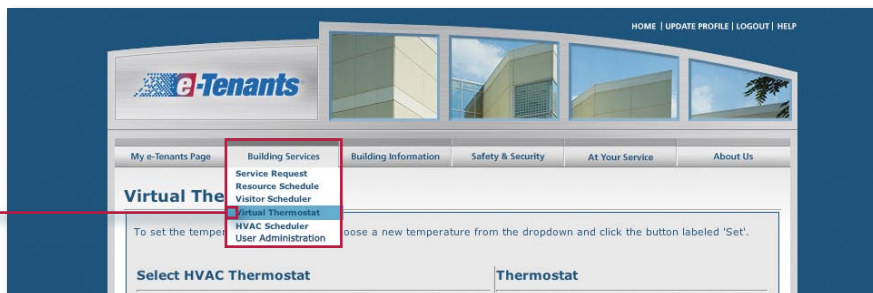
HOME | UPDATE PROFILE | LOGOUT | HELP

e-Tenants

My e-Tenants Page

Building Services

Building Information

Safety & Security

At Your Service

About Us

Service Request
Resource Schedule
Visitor Scheduler
Virtual Thermostat
HVAC Scheduler
User Administration

Virtual The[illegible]

To set the temper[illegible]oose a new temperature from the dropdown and click the button labeled 'Set'.

Select HVAC Thermostat

Thermostat